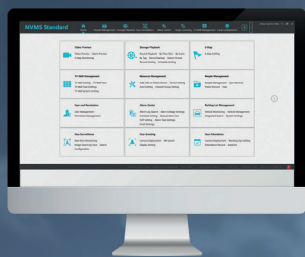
NVMS Standard

Video Preview

Storage Playback

E-Map

TV Wall Management

Resource Management

People Management

User and Permission

Alarm Center

Buildings or Management

Face Surveillance

Face Grouping

Face Attendance